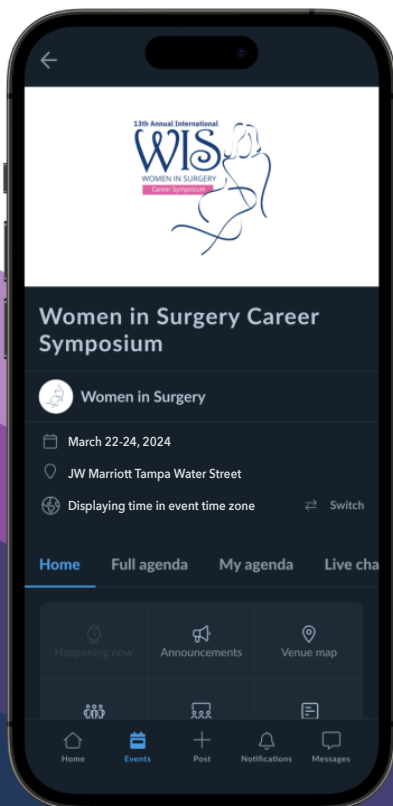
13th Annual International
WIS
WOMEN IN SURGERY
Career Symposium

Women in Surgery Career Symposium

Women in Surgery

March 22-24, 2024

JW Marriott Tampa Water Street

Displaying time in event time zone

Switch

Home
Full agenda
My agenda
Live cha

Happening now
Announcements
Venue map

Home
Events
Post
Notifications
Messages